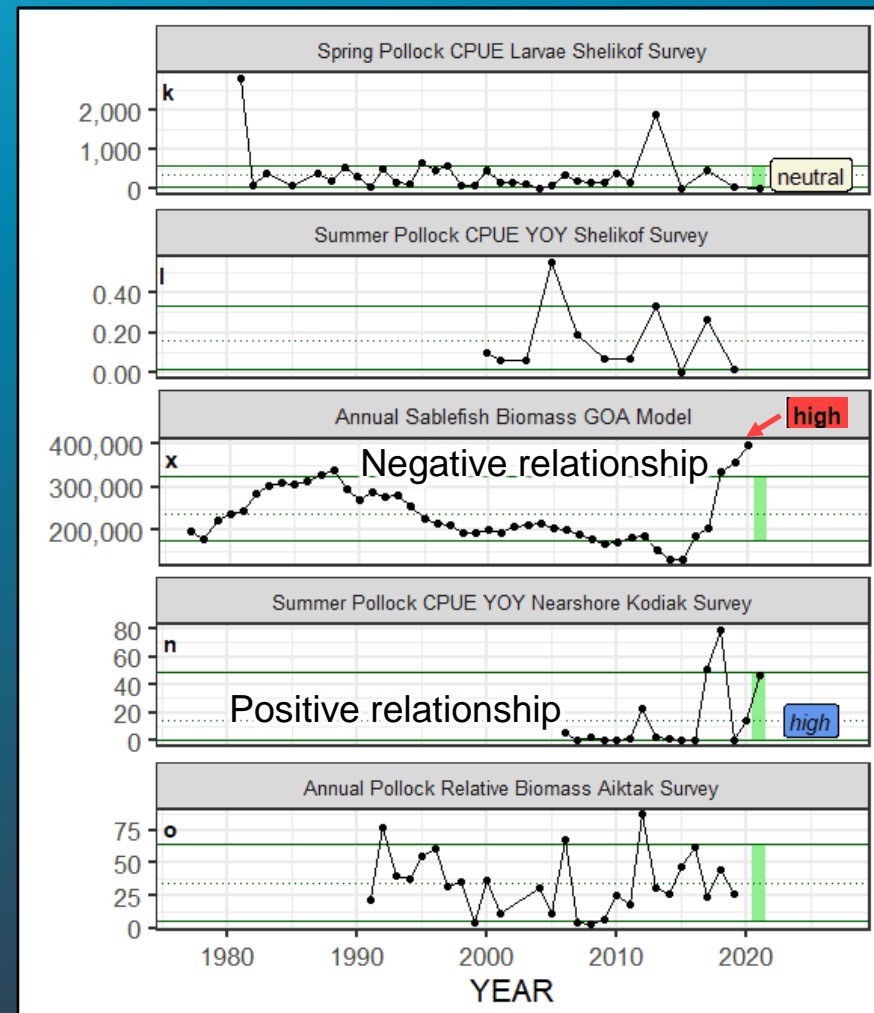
Spring Pollock CPUE Larvae Shelikof Survey

k

2,000
1,000
0

neutral

Summer Pollock CPUE YOY Shelikof Survey

l

0.40
0.20
0.00

Annual Sablefish Biomass GOA Model

high

400,000
300,000
200,000

x

Negative relationship

Summer Pollock CPUE YOY Nearshore Kodiak Survey

n

80
60
40
20
0

Positive relationship

high

Annual Pollock Relative Biomass Aiktak Survey

o

75
50
25
0

1980 1990 2000 2010 2020

YEAR